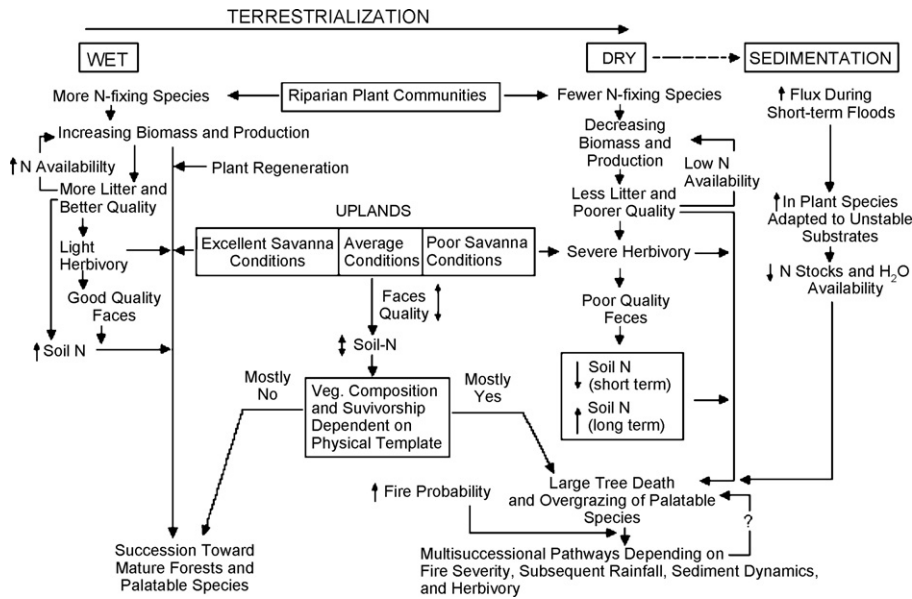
TERRESTRIALIZATION

WET

DRY

SEDIMENTATION

More N-fixing Species

Riparian Plant Communities

Fewer N-fixing Species

↑ Flux During Short-term Floods

Increasing Biomass and Production

↑ N Availability

Plant Regeneration

More Litter and Better Quality

Decreasing Biomass and Production

Low N Availability

Less Litter and Poorer Quality

↑ In Plant Species Adapted to Unstable Substrates

UPLANDS

Light Herbivory

Excellent Savanna Conditions

Average Conditions

Poor Savanna Conditions

Severe Herbivory

↓ N Stocks and $H_2O$ Availability

Good Quality Faces

Faces Quality ↕

Poor Quality Feces

↑ Soil N

↕ Soil-N

↓ Soil N (short term)

↑ Soil N (long term)

Mostly No

Veg. Composition and Suvivorship Dependent on Physical Template

Mostly Yes

↑ Fire Probability

Large Tree Death and Overgrazing of Palatable Species

?

Succession Toward Mature Forests and Palatable Species

Multisuccessional Pathways Depending on Fire Severity, Subsequent Rainfall, Sediment Dynamics, and Herbivory